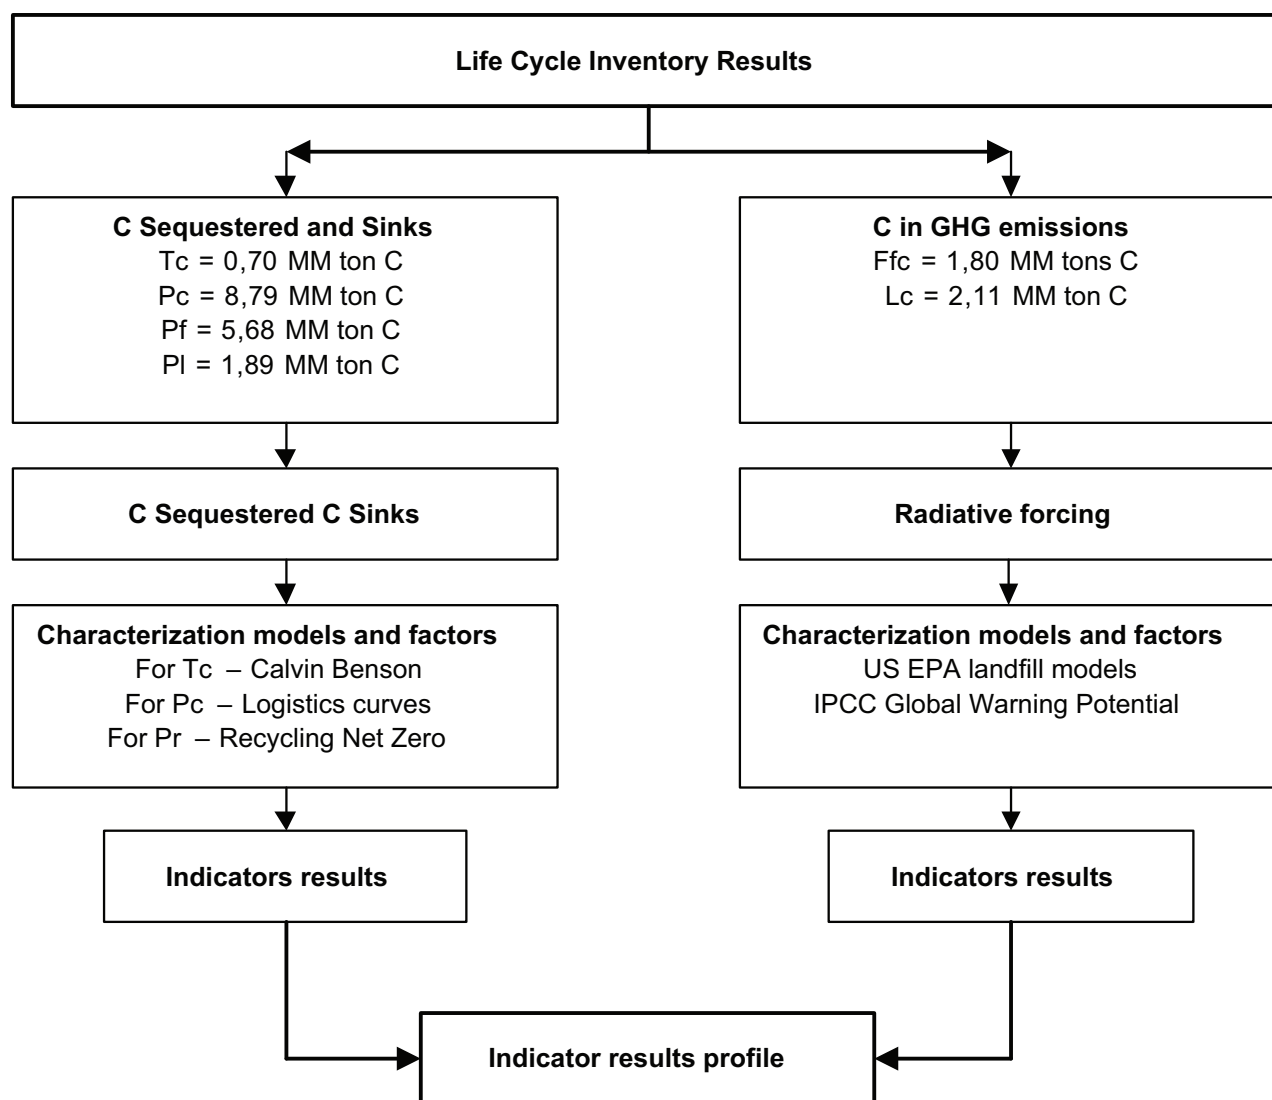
Life Cycle Inventory Results

C Sequestered and Sinks
Tc = 0,70 MM ton C
Pc = 8,79 MM ton C
Pf = 5,68 MM ton C
Pl = 1,89 MM ton C

C Sequestered C Sinks

Characterization models and factors
For Tc – Calvin Benson
For Pc – Logistics curves
For Pr – Recycling Net Zero

Indicators results

C in GHG emissions
Ffc = 1,80 MM tons C
Lc = 2,11 MM ton C

Radiative forcing

Characterization models and factors
US EPA landfill models
IPCC Global Warning Potential

Indicators results

Indicator results profile